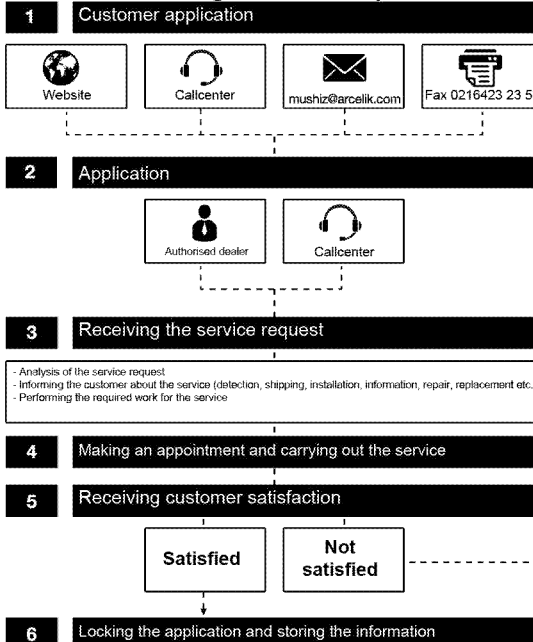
1 Customer application

Website

Callcenter

mushiz@arcelik.com

Fax 0216423 23 5

2 Application

Authorised dealer

Callcenter

3 Receiving the service request

- Analysis of the service request
- Informing the customer about the service (detection, shipping, installation, information, repair, replacement etc.
- Performing the required work for the service

4 Making an appointment and carrying out the service

5 Receiving customer satisfaction

Satisfied

Not satisfied

6 Locking the application and storing the information